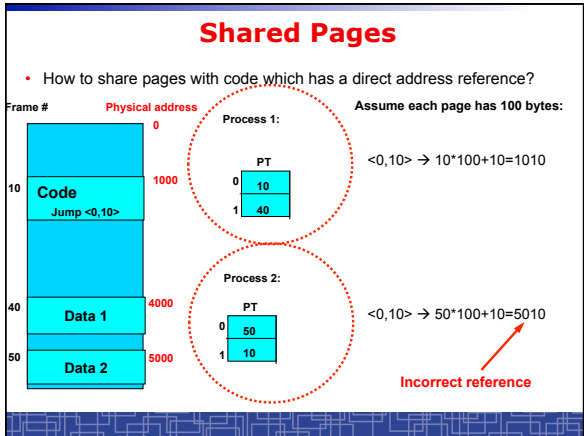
Shared Pages

• How to share pages with code which has a direct address reference?

Frame #

Physical address

0

10

Code

Jump <0,10>

1000

40

Data 1

4000

50

Data 2

5000

Process 1:

PT

| 0 | 10 |
|---|---|
| 1 | 40 |

Process 2:

PT

| 0 | 50 |
|---|---|
| 1 | 10 |

Assume each page has 100 bytes:

<0,10> → 10*100+10=1010

<0,10> → 50*100+10=5010

Incorrect reference